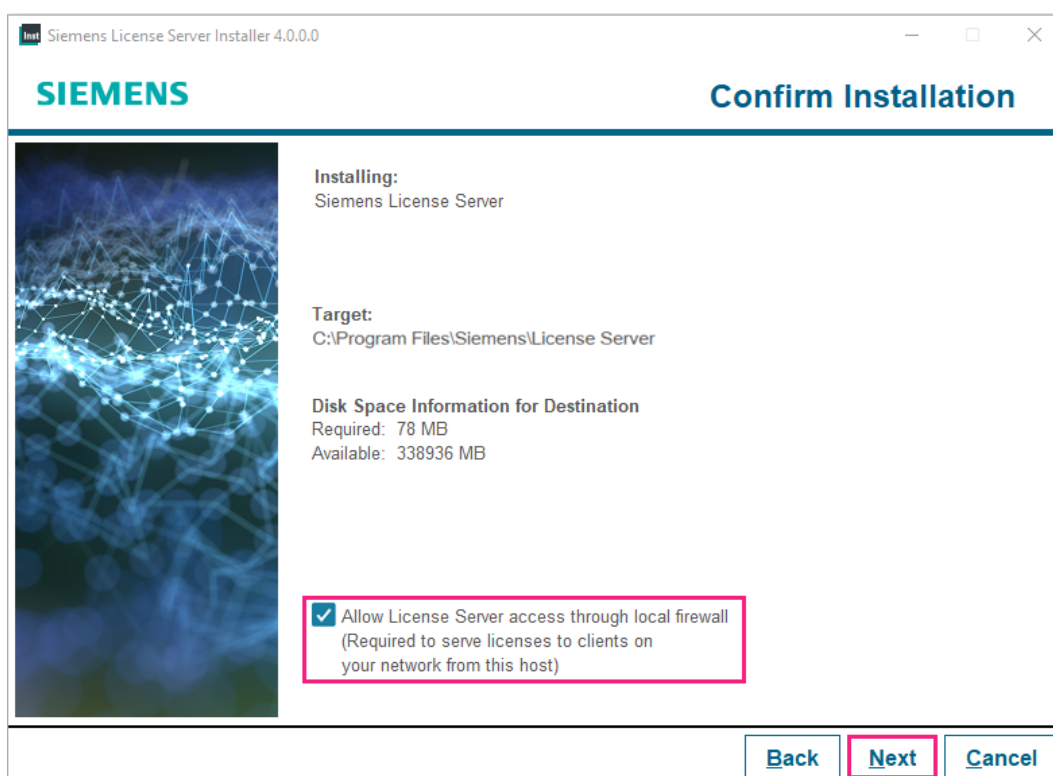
Inst Siemens License Server Installer 4.0.0.0

SIEMENS

Confirm Installation

Installing:
Siemens License Server

Target:
C:\Program Files\Siemens\License Server

Disk Space Information for Destination
Required: 78 MB
Available: 338936 MB

Allow License Server access through local firewall (Required to serve licenses to clients on your network from this host)

Back
Next
Cancel